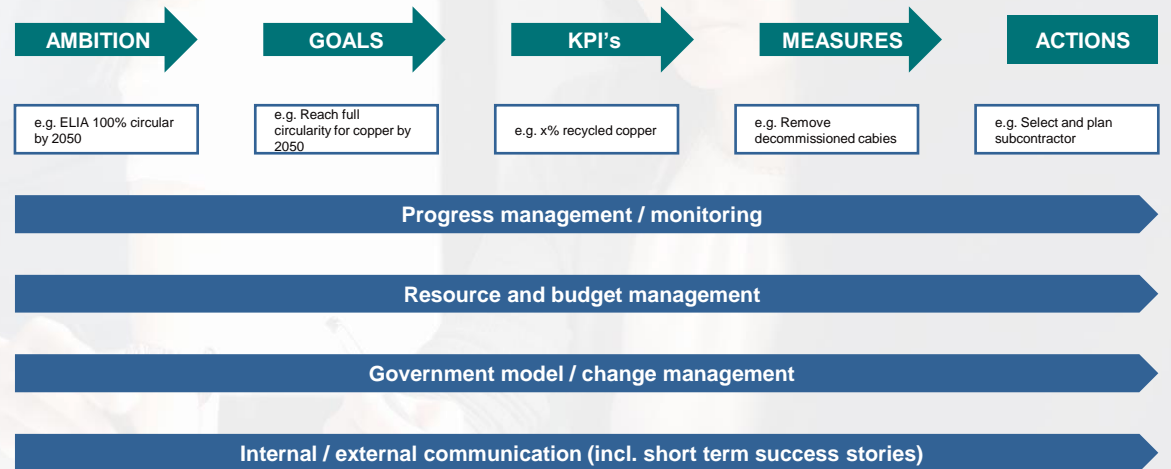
AMBITION

GOALS

KPI's

MEASURES

ACTIONS

e.g. ELIA 100% circular by 2050

e.g. Reach full circularity for copper by 2050

e.g. x% recycled copper

e.g. Remove decommissioned cabies

e.g. Select and plan subcontractor

Progress management / monitoring

Resource and budget management

Government model / change management

Internal / external communication (incl. short term success stories)